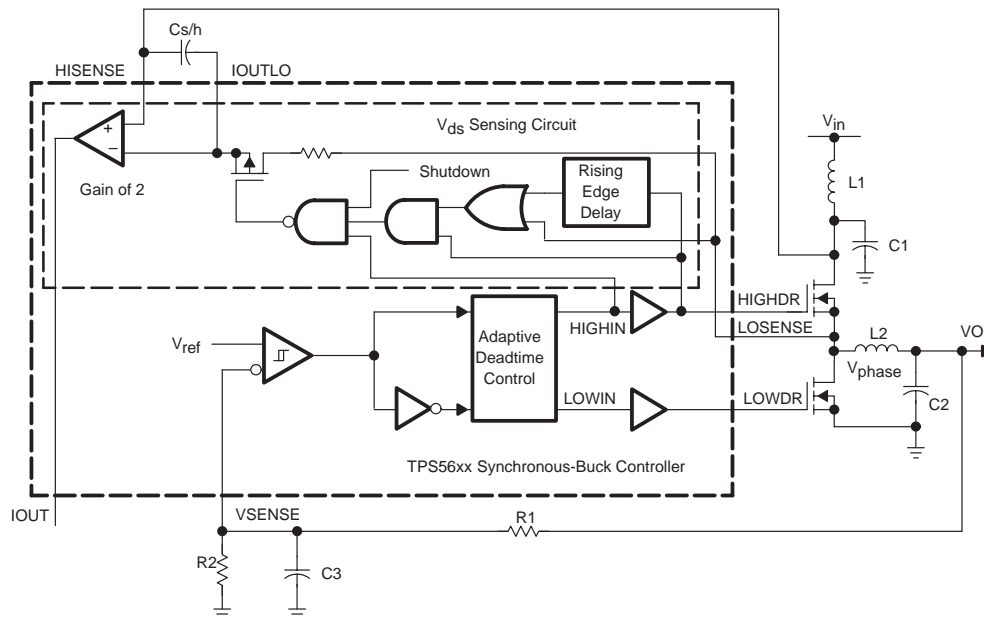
Cs/h
HISENSE
IOUTLO
$V_{ds}$ Sensing Circuit
+
−
Gain of 2
Shutdown
Rising Edge Delay
$V_{in}$
L1
C1
HIGHDR
Adaptive Deadtime Control
HIGHIN
LOSENSE
L2
VO
$V_{ref}$
$V_{phase}$
LOWIN
LOWDR
C2
TPS56xx Synchronous-Buck Controller
IOUT
VSENSE
R1
R2
C3